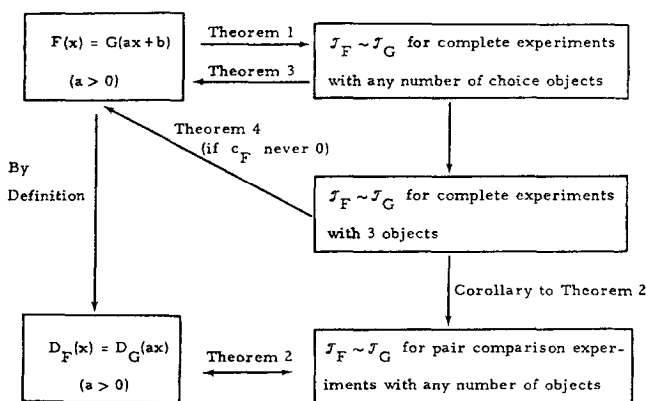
$F(x) = G(ax + b)$

$(a > 0)$

Theorem 1

Theorem 3

$\mathcal{J}_F \sim \mathcal{J}_G$ for complete experiments with any number of choice objects

Theorem 4 (if $c_F$ never 0)

By Definition

$\mathcal{J}_F \sim \mathcal{J}_G$ for complete experiments with 3 objects

Corollary to Theorem 2

$D_F(x) = D_G(ax)$

$(a > 0)$

Theorem 2

$\mathcal{J}_F \sim \mathcal{J}_G$ for pair comparison experiments with any number of objects